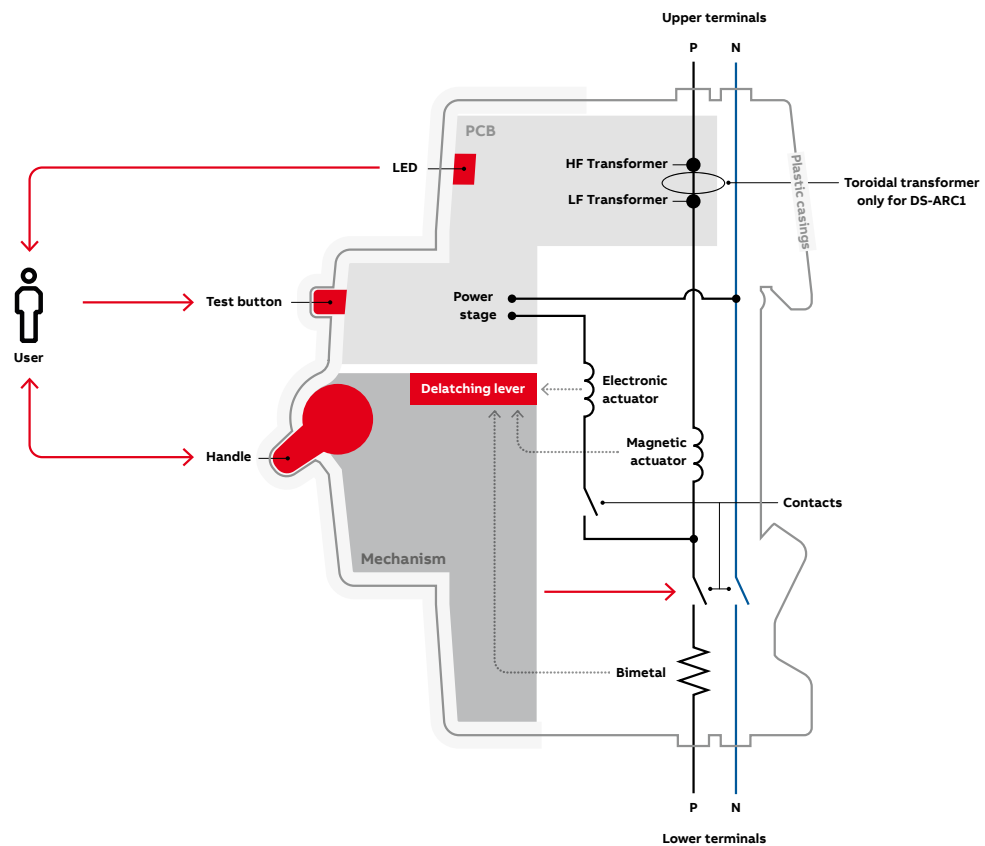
Upper terminals

P N

PCB

LED

HF Transformer

LF Transformer

Plastic casings

Toroidal transformer only for DS-ARC1

User

Test button

Power stage

Delatching lever

Electronic actuator

Magnetic actuator

Handle

Contacts

Mechanism

Bimetal

P N

Lower terminals